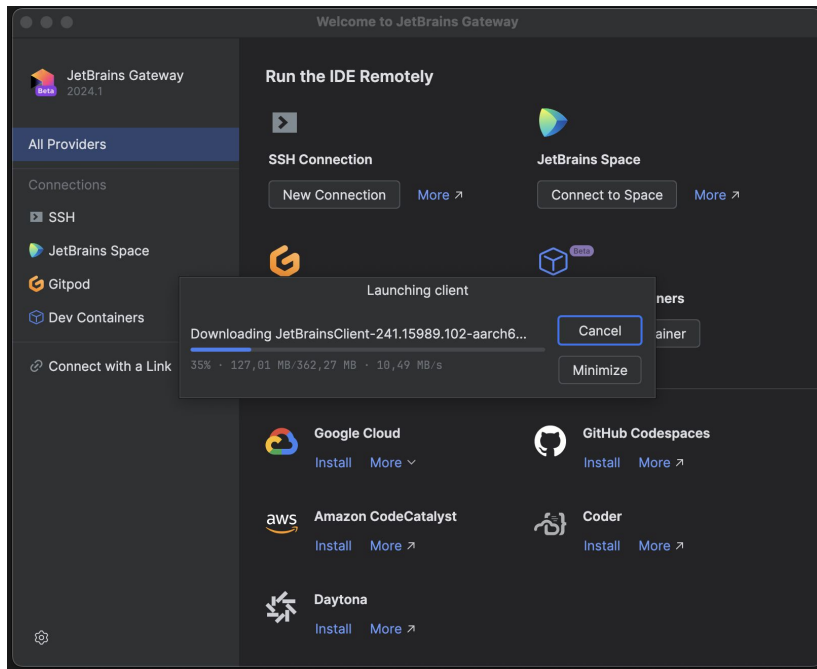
Welcome to JetBrains Gateway

Beta
JetBrains Gateway
2024.1

All Providers

Connections

SSH

JetBrains Space

Gitpod

Dev Containers

Connect with a Link

Run the IDE Remotely

SSH Connection

New Connection More ↗

JetBrains Space

Connect to Space More ↗

Beta

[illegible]ners

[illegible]ainer

Launching client

Downloading JetBrainsClient-241.15989.102-aarch6...

35% · 127,01 MB/362,27 MB · 10,49 MB/s

Cancel

Minimize

Google Cloud

Install More ⌄

GitHub Codespaces

Install More ↗

aws

Amazon CodeCatalyst

Install More ↗

Coder

Install More ↗

Daytona

Install More ↗